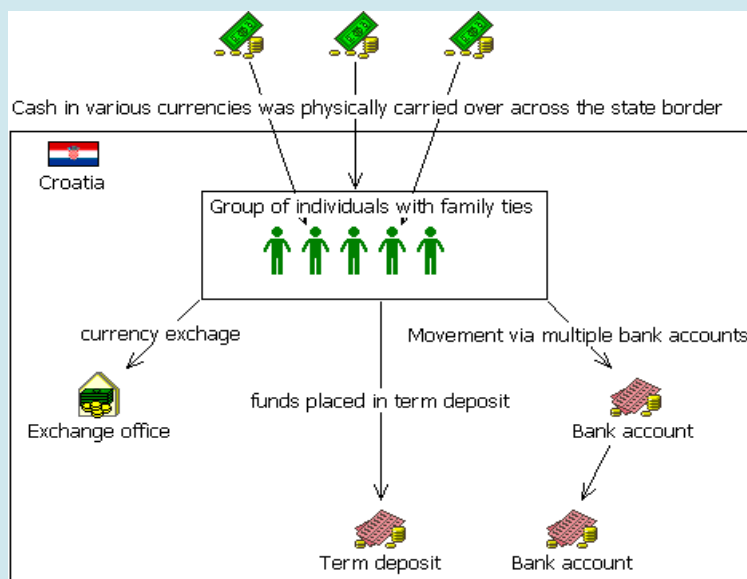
Cash in various currencies was physically carried over across the state border

Croatia

Group of individuals with family ties

currency exchage

Exchange office

funds placed in term deposit

Movement via multiple bank accounts

Bank account

Term deposit

Bank account